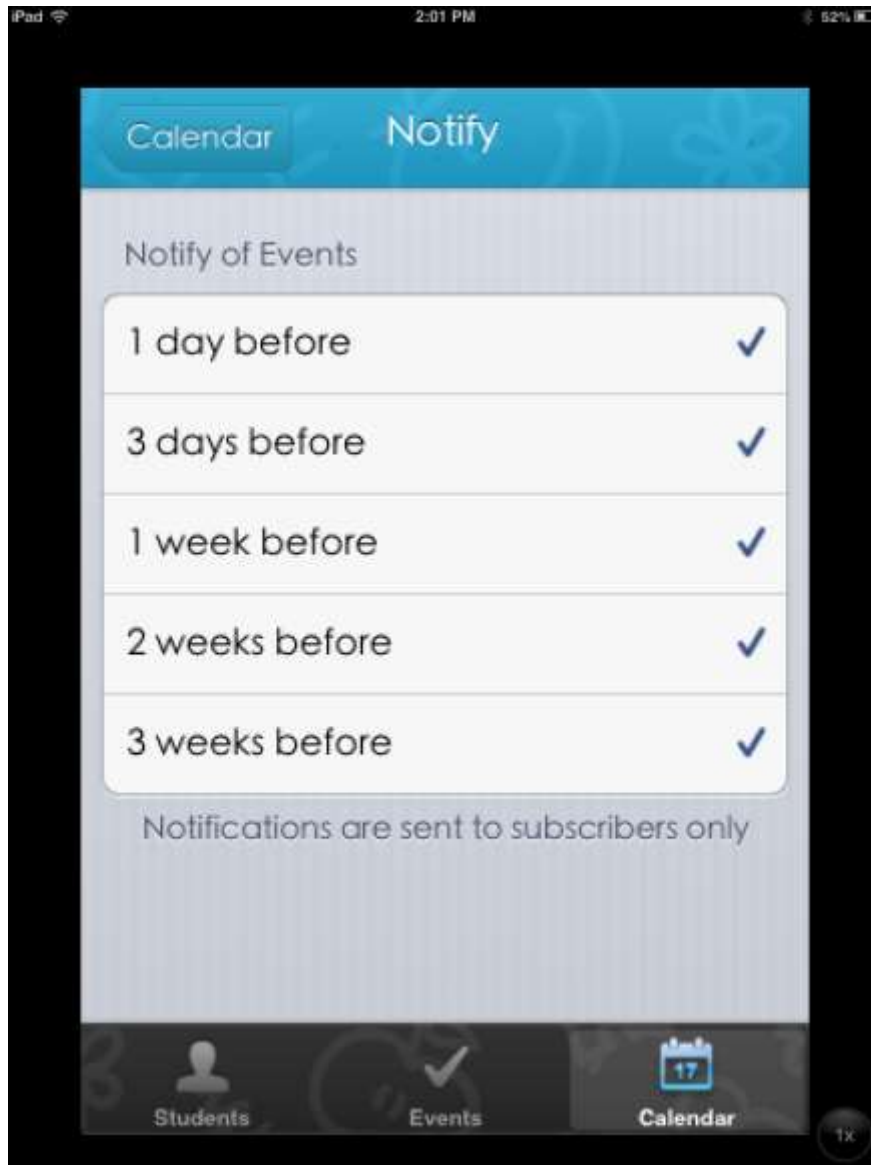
iPad
2:01 PM
52%

Calendar
Notify

Notify of Events

1 day before ✓
3 days before ✓
1 week before ✓
2 weeks before ✓
3 weeks before ✓

Notifications are sent to subscribers only

Students
Events
17
Calendar

1x